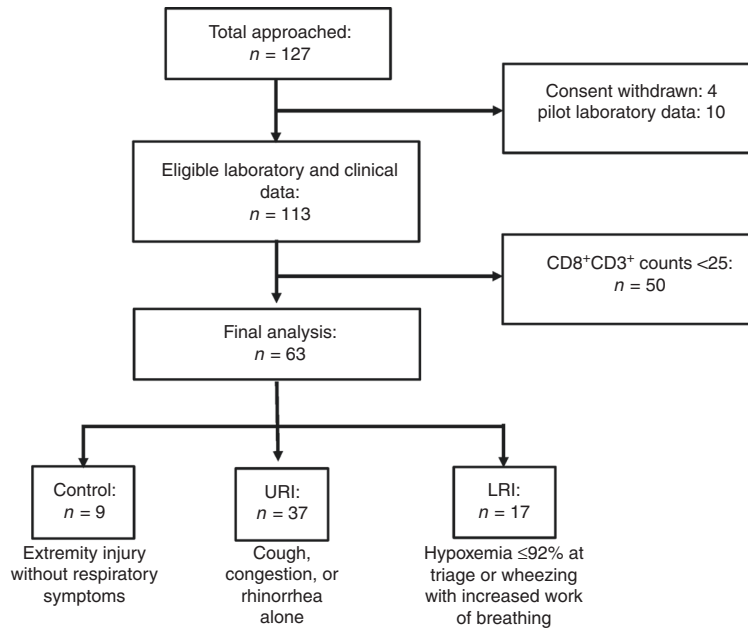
Total approached:
$n = 127$

Consent withdrawn: 4
pilot laboratory data: 10

Eligible laboratory and clinical data:
$n = 113$

$CD8^{+}CD3^{+}$ counts <25:
$n = 50$

Final analysis:
$n = 63$

Control:
$n = 9$

Extremity injury without respiratory symptoms

URI:
$n = 37$

Cough, congestion, or rhinorrhea alone

LRI:
$n = 17$

Hypoxemia ≤92% at triage or wheezing with increased work of breathing